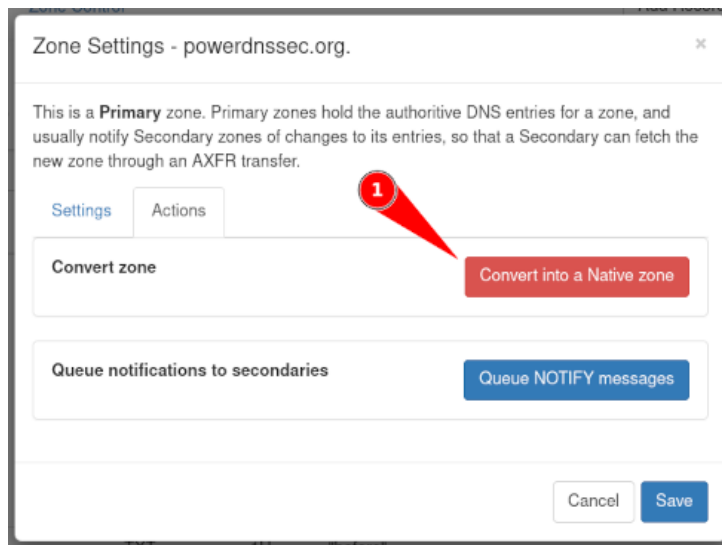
Zone Settings - powerdnssec.org.

×

This is a **Primary** zone. Primary zones hold the authoritive DNS entries for a zone, and usually notify Secondary zones of changes to its entries, so that a Secondary can fetch the new zone through an AXFR transfer.

Settings Actions

1

Convert zone

Convert into a Native zone

Queue notifications to secondaries

Queue NOTIFY messages

Cancel Save